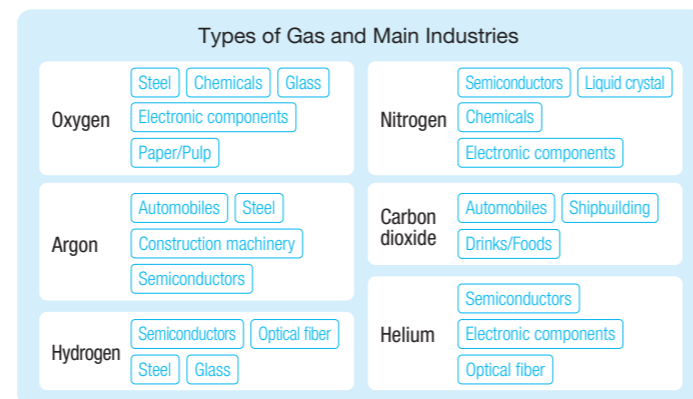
Types of Gas and Main Industries

Oxygen
Steel
Chemicals
Glass
Electronic components
Paper/Pulp

Argon
Automobiles
Steel
Construction machinery
Semiconductors

Hydrogen
Semiconductors
Optical fiber
Steel
Glass

Nitrogen
Semiconductors
Liquid crystal
Chemicals
Electronic components

Carbon dioxide
Automobiles
Shipbuilding
Drinks/Foods

Helium
Semiconductors
Electronic components
Optical fiber